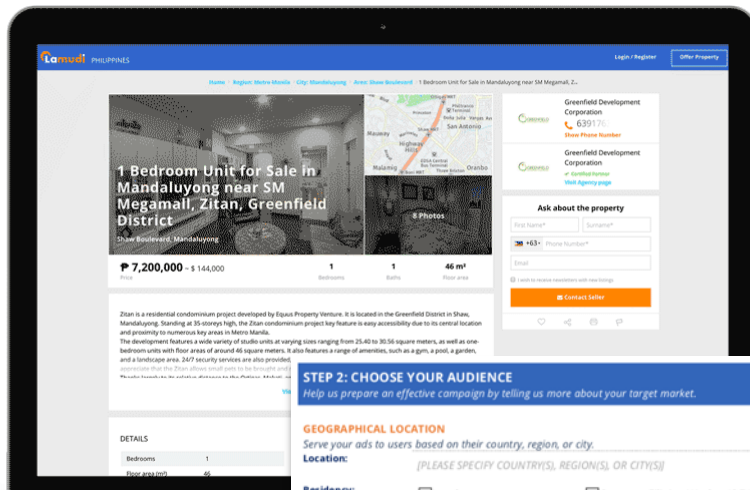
Lamudi PHILIPPINES

Login / Register

Offer Property

Home > Region: Metro Manila > City: Mandaluyong > Area: Shaw Boulevard > 1 Bedroom Unit for Sale in Mandaluyong near SM Megamall, Z...

1 Bedroom Unit for Sale in Mandaluyong near SM Megamall, Zitan, Greenfield District

Shaw Boulevard, Mandaluyong

8 Photos

Malamig

San Antonio

Oranbo

₱ 7,200,000 ~ $ 144,000
Price

1
Bedrooms

1
Baths

46 m²
Floor area

Greenfield Development Corporation
639176
Show Phone Number

Greenfield Development Corporation
Certified Partner
Visit Agency page

Ask about the property

First Name*

Surname*

+63

Phone Number*

Email

I wish to receive newsletters with new listings

Contact Seller

Zitan is a residential condominium project developed by Equus Property Venture. It is located in the Greenfield District in Shaw, Mandaluyong. Standing at 35-storeys high, the Zitan condominium project key feature is easy accessibility due to its central location and proximity to numerous key areas in Metro Manila.
The development features a wide variety of studio units at varying sizes ranging from 25.40 to 30.56 square meters, as well as one-bedroom units with floor areas of around 46 square meters. It also features a range of amenities, such as a gym, a pool, a garden, and a landscape area. 24/7 security services are also provided.
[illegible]

DETAILS

| Bedrooms | 1 |
|---|---|
| Floor area (m²) | 46 |

STEP 2: CHOOSE YOUR AUDIENCE
Help us prepare an effective campaign by telling us more about your target market.

GEOGRAPHICAL LOCATION
Serve your ads to users based on their country, region, or city.
Location:
[PLEASE SPECIFY COUNTRY(S), REGION(S), OR CITY(S)]

Residency: